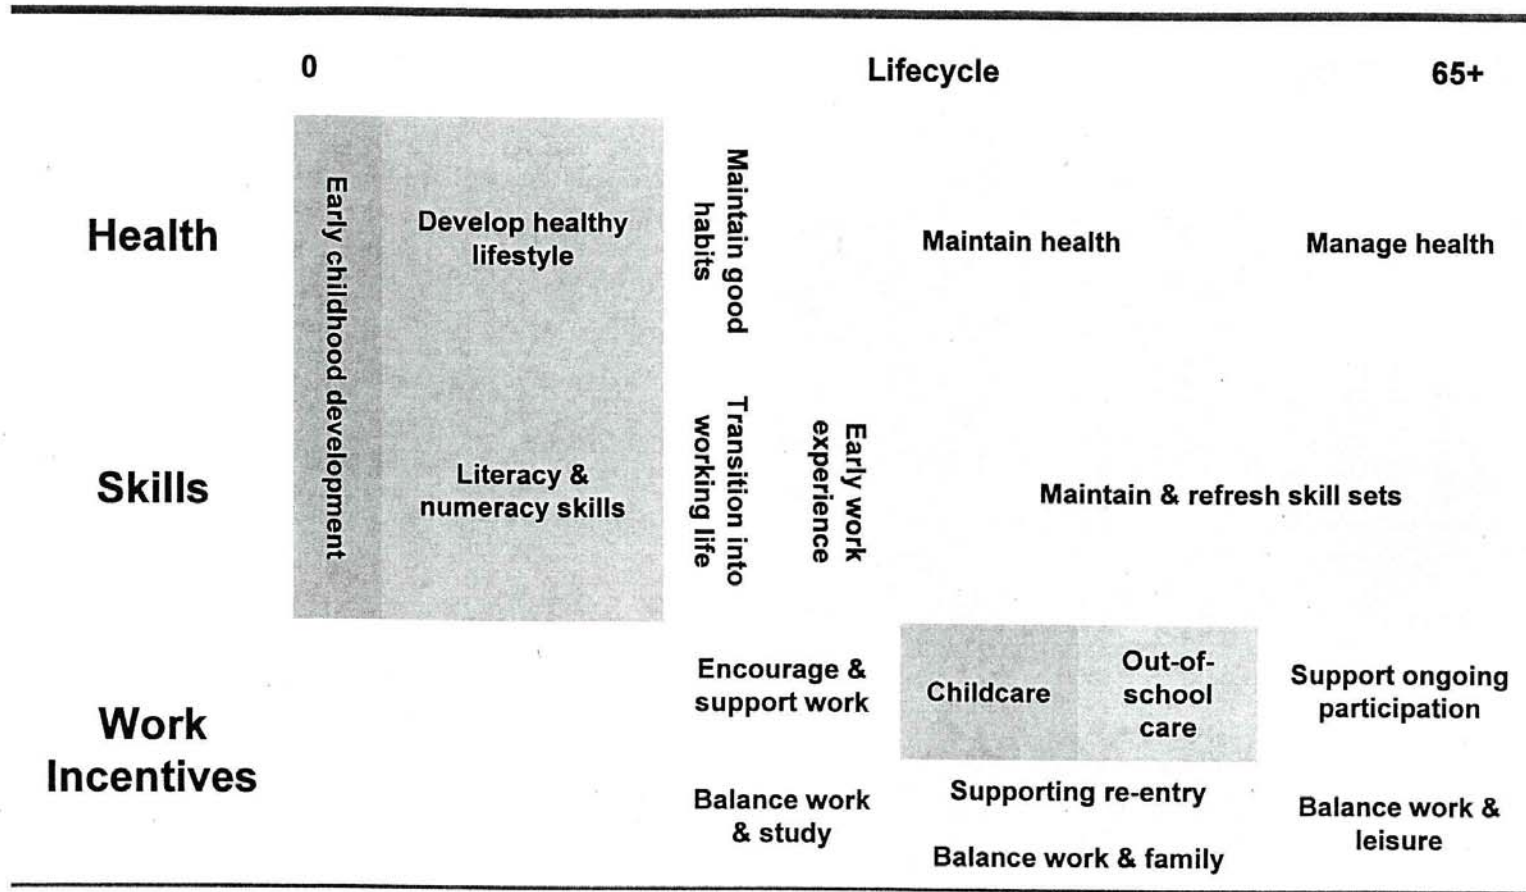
0 Lifecycle 65+

| | | | | | | |
|---|---|---|---|---|---|---|
| Health | Early childhood development | Develop healthy lifestyle | Maintain good habits | | Maintain health | Manage health |
| Skills | | Literacy & numeracy skills | Transition into working life | Early work experience | Maintain & refresh skill sets | |
| Work Incentives | | | Encourage & support work | | Childcare / Out-of-school care | Support ongoing participation |
| | | | Balance work & study | | Supporting re-entry | Balance work & leisure |
| | | | | | Balance work & family | |